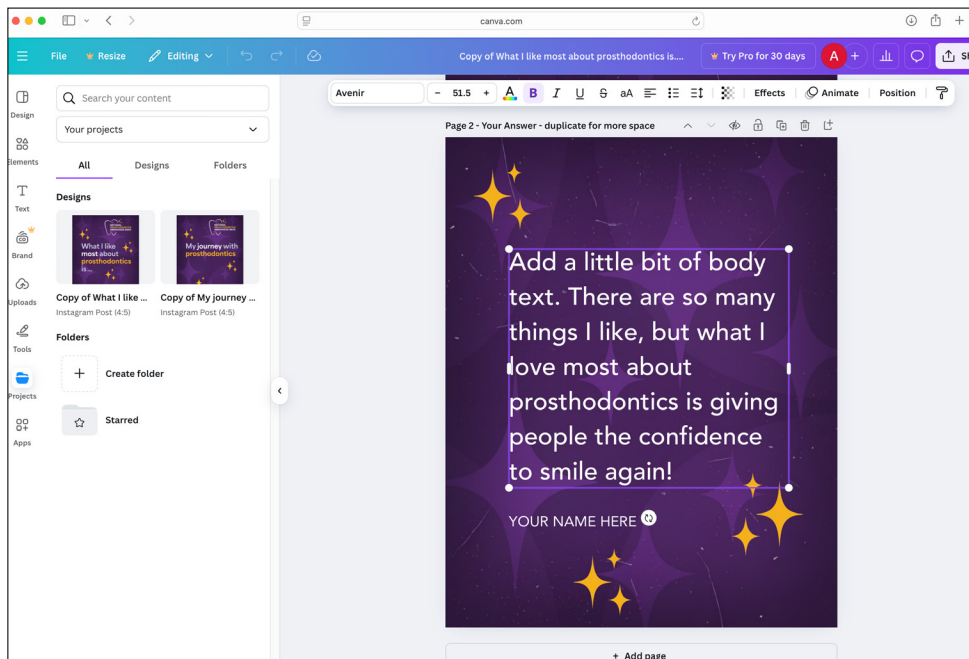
canva.com

File Resize Editing

Copy of What I like most about prosthodontics is....

Try Pro for 30 days

A

Sh

Avenir – 51.5 + B I U S aA Effects Animate Position

Design

Elements

Text

Brand

Uploads

Tools

Projects

Apps

Search your content

Your projects

All Designs Folders

Designs

What I like most about prosthodontics is...

My journey with prosthodontics

Copy of What I like ...
Instagram Post (4:5)

Copy of My journey ...
Instagram Post (4:5)

Folders

Create folder

Starred

Page 2 - Your Answer - duplicate for more space

Add a little bit of body text. There are so many things I like, but what I love most about prosthodontics is giving people the confidence to smile again!

YOUR NAME HERE

+ Add page